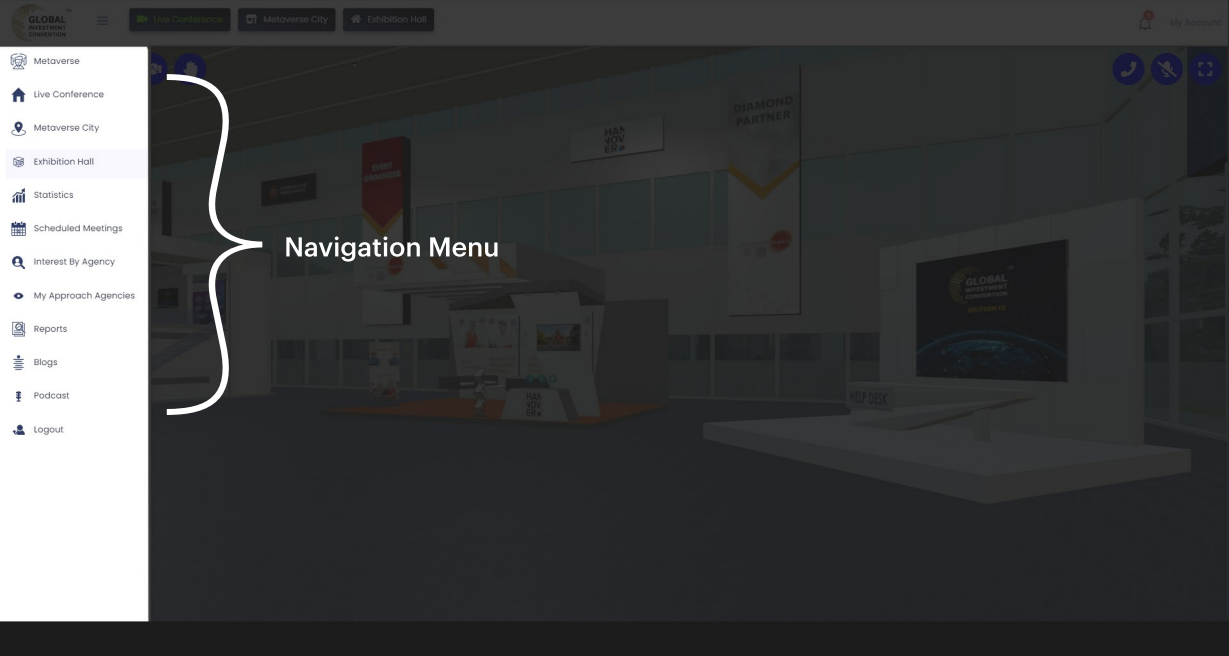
GLOBAL INVESTMENT CONVENTION

Live Conference
Metaverse City
Exhibition Hall

My Account

Metaverse
Live Conference
Metaverse City
Exhibition Hall
Statistics
Scheduled Meetings
Interest By Agency
My Approach Agencies
Reports
Blogs
Podcast
Logout

Navigation Menu

DIAMOND PARTNER

HAN NOV ER

EVENT ORGANIZER

GLOBAL INVESTMENT CONVENTION EDITION III

HAN NOV ER

HELP DESK